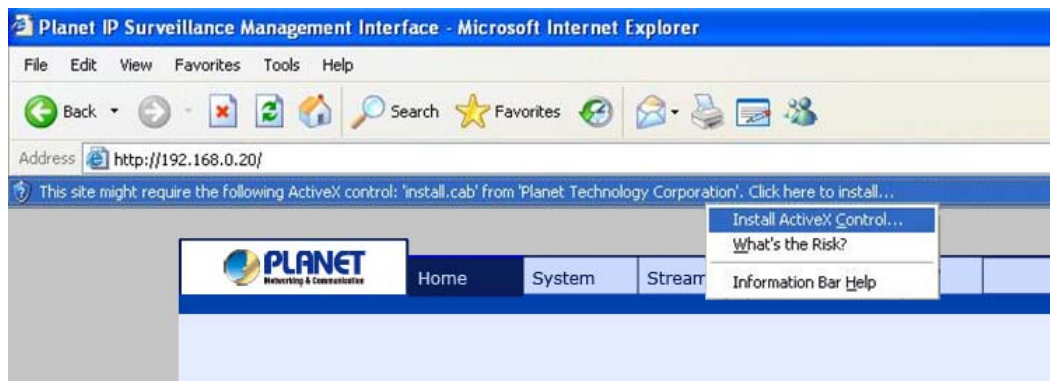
Planet IP Surveillance Management Interface - Microsoft Internet Explorer

File Edit View Favorites Tools Help

Back Search Favorites

Address http://192.168.0.20/

This site might require the following ActiveX control: 'install.cab' from 'Planet Technology Corporation'. Click here to install...

Install ActiveX Control...
What's the Risk?
Information Bar Help

PLANET
Networking & Communication

Home System Stream